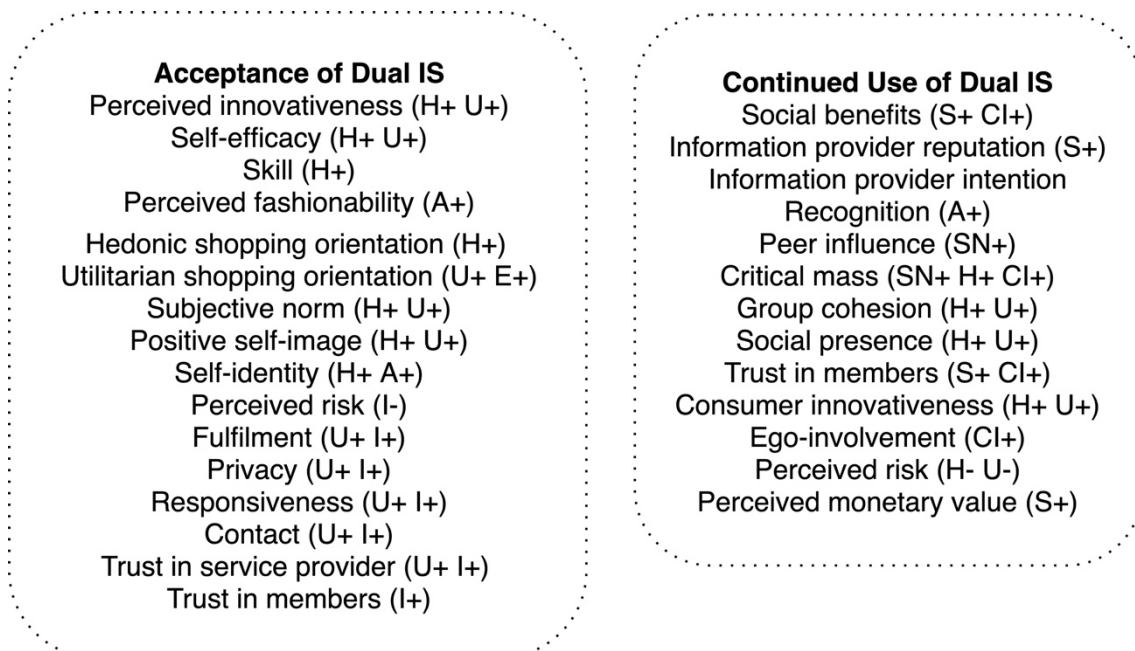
Acceptance of Dual IS
Perceived innovativeness (H+ U+)
Self-efficacy (H+ U+)
Skill (H+)
Perceived fashionability (A+)
Hedonic shopping orientation (H+)
Utilitarian shopping orientation (U+ E+)
Subjective norm (H+ U+)
Positive self-image (H+ U+)
Self-identity (H+ A+)
Perceived risk (I-)
Fulfilment (U+ I+)
Privacy (U+ I+)
Responsiveness (U+ I+)
Contact (U+ I+)
Trust in service provider (U+ I+)
Trust in members (I+)

Continued Use of Dual IS
Social benefits (S+ CI+)
Information provider reputation (S+)
Information provider intention
Recognition (A+)
Peer influence (SN+)
Critical mass (SN+ H+ CI+)
Group cohesion (H+ U+)
Social presence (H+ U+)
Trust in members (S+ CI+)
Consumer innovativeness (H+ U+)
Ego-involvement (CI+)
Perceived risk (H- U-)
Perceived monetary value (S+)